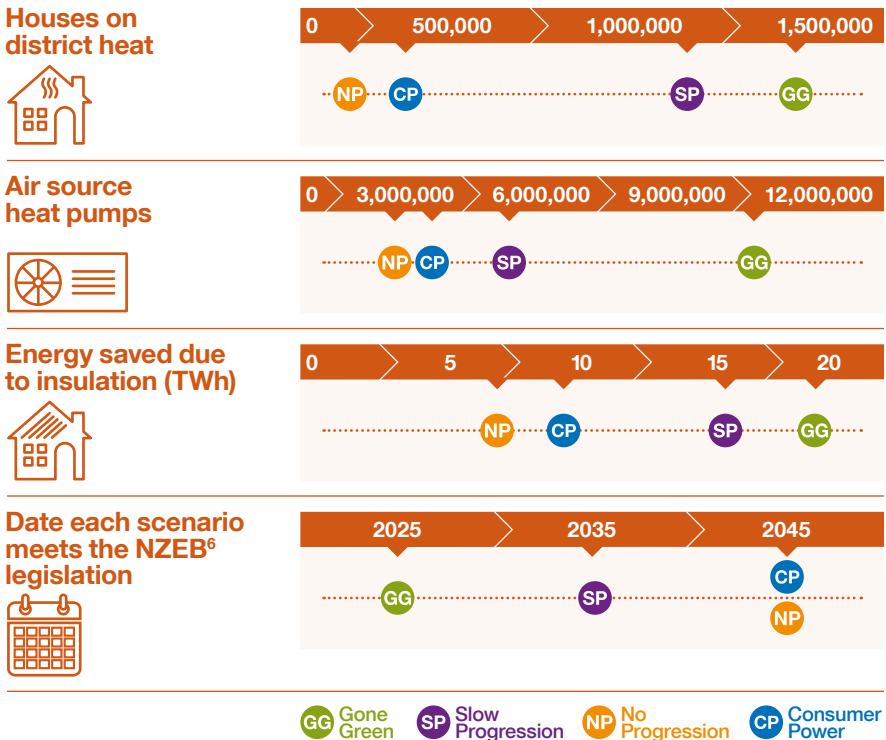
Houses on district heat

| 0 | 500,000 | 1,000,000 | 1,500,000 |
|---|---|---|---|

NP CP SP GG

Air source heat pumps

| 0 | 3,000,000 | 6,000,000 | 9,000,000 | 12,000,000 |
|---|---|---|---|---|

NP CP SP GG

Energy saved due to insulation (TWh)

| 0 | 5 | 10 | 15 | 20 |
|---|---|---|---|---|

NP CP SP GG

Date each scenario meets the NZEB$^6$ legislation

| 2025 | 2035 | 2045 |
|---|---|---|

GG SP CP NP

GG Gone Green SP Slow Progression NP No Progression CP Consumer Power